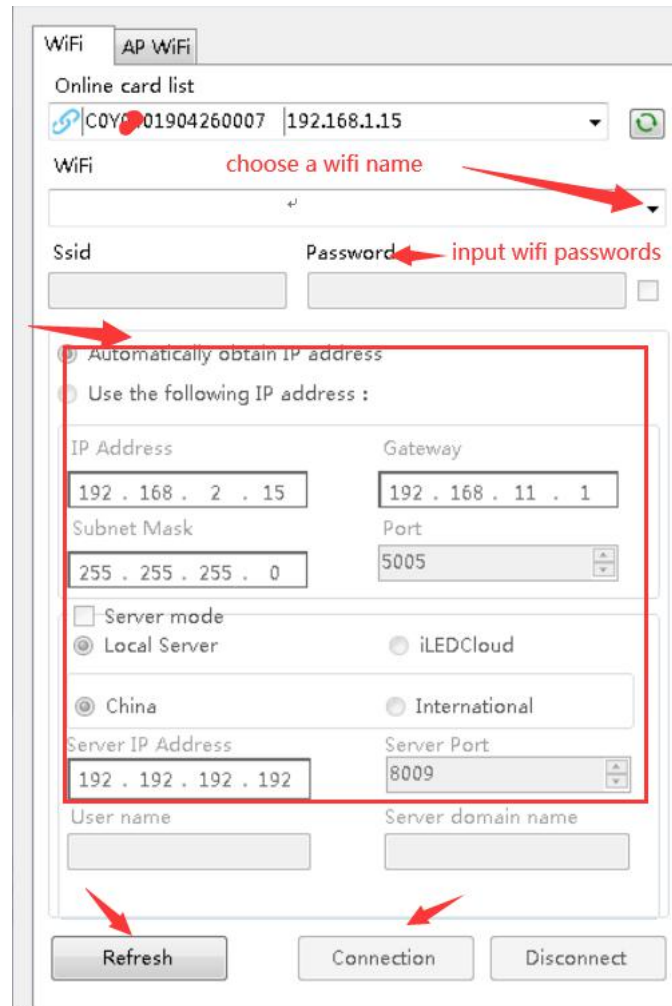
WiFi
AP WiFi
Online card list
C0Y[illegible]01904260007 192.168.1.15
WiFi
choose a wifi name
Ssid
Password
input wifi passwords
Automatically obtain IP address
Use the following IP address :
IP Address
192 . 168 . 2 . 15
Gateway
192 . 168 . 11 . 1
Subnet Mask
255 . 255 . 255 . 0
Port
5005
Server mode
Local Server
iLEDCloud
China
International
Server IP Address
192 . 192 . 192 . 192
Server Port
8009
User name
Server domain name
Refresh
Connection
Disconnect